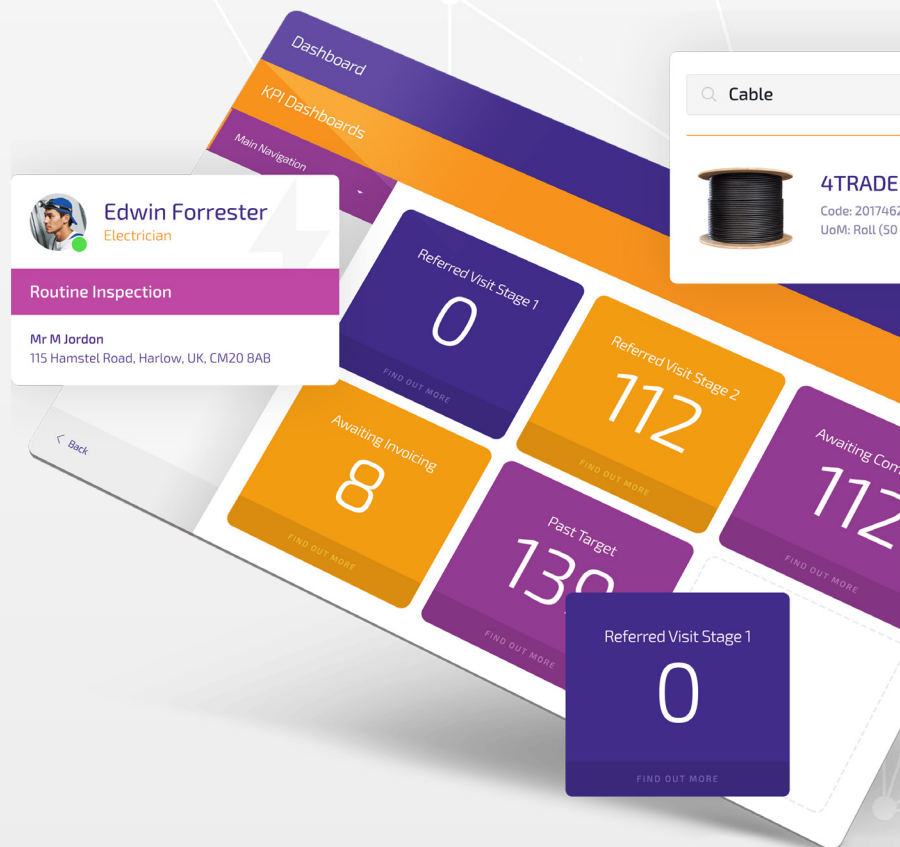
Dashboard

KPI Dashboards

Main Navigation

Cable

4TRADE
Code: 201746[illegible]
UoM: Roll (50 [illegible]

Edwin Forrester
Electrician

Routine Inspection

Mr M Jordon
115 Hamstel Road, Harlow, UK, CM20 8AB

Back

Referred Visit Stage 1
0
FIND OUT MORE

Referred Visit Stage 2
112
FIND OUT MORE

Awaiting Com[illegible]
112
FIND OUT MORE

Awaiting Invoicing
8
FIND OUT MORE

Past Target
13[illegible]
FIND OUT MORE

Referred Visit Stage 1
0
FIND OUT MORE